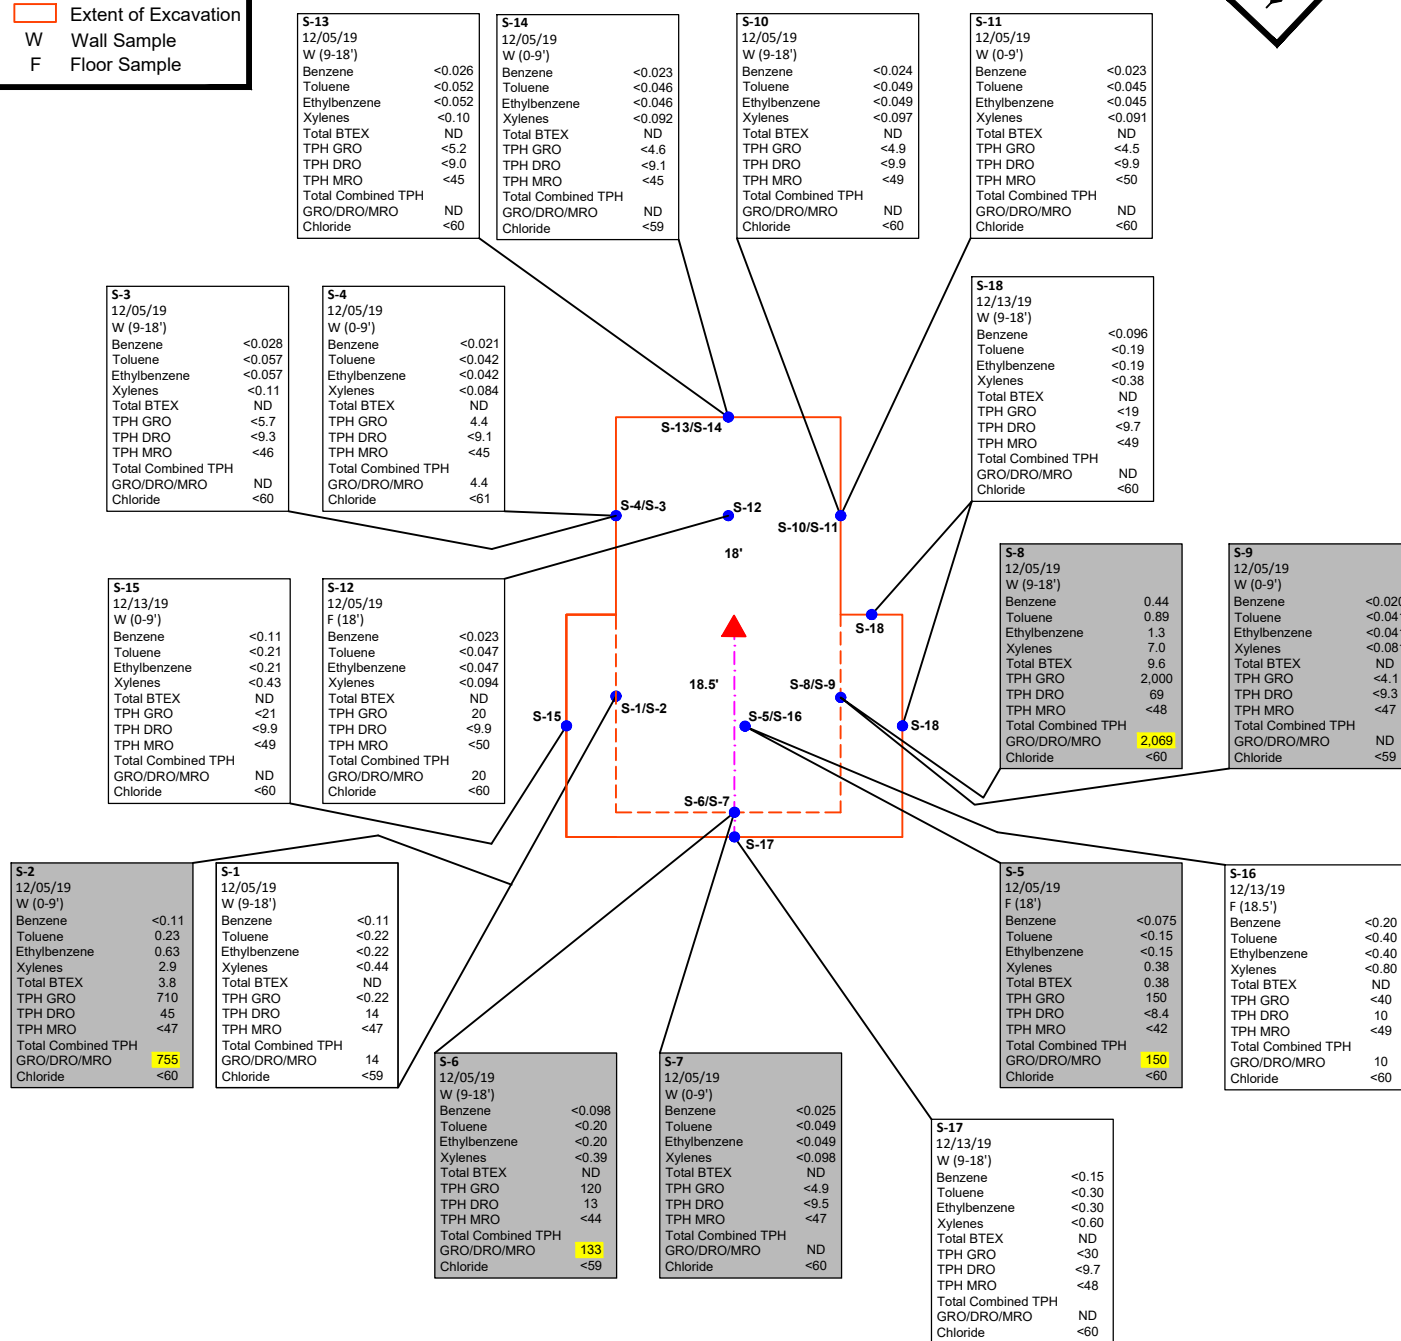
Extent of Excavation
W Wall Sample
F Floor Sample

S-13
12/05/19
W (9-18')
| Benzene | <0.026 |
|---|---|
| Toluene | <0.052 |
| Ethylbenzene | <0.052 |
| Xylenes | <0.10 |
| Total BTEX | ND |
| TPH GRO | <5.2 |
| TPH DRO | <9.0 |
| TPH MRO | <45 |
| Total Combined TPH GRO/DRO/MRO | ND |
| Chloride | <60 |

S-14
12/05/19
W (0-9')
| Benzene | <0.023 |
|---|---|
| Toluene | <0.046 |
| Ethylbenzene | <0.046 |
| Xylenes | <0.092 |
| Total BTEX | ND |
| TPH GRO | <4.6 |
| TPH DRO | <9.1 |
| TPH MRO | <45 |
| Total Combined TPH GRO/DRO/MRO | ND |
| Chloride | <59 |

S-10
12/05/19
W (9-18')
| Benzene | <0.024 |
|---|---|
| Toluene | <0.049 |
| Ethylbenzene | <0.049 |
| Xylenes | <0.097 |
| Total BTEX | ND |
| TPH GRO | <4.9 |
| TPH DRO | <9.9 |
| TPH MRO | <49 |
| Total Combined TPH GRO/DRO/MRO | ND |
| Chloride | <60 |

S-11
12/05/19
W (0-9')
| Benzene | <0.023 |
|---|---|
| Toluene | <0.045 |
| Ethylbenzene | <0.045 |
| Xylenes | <0.091 |
| Total BTEX | ND |
| TPH GRO | <4.5 |
| TPH DRO | <9.9 |
| TPH MRO | <50 |
| Total Combined TPH GRO/DRO/MRO | ND |
| Chloride | <60 |

S-3
12/05/19
W (9-18')
| Benzene | <0.028 |
|---|---|
| Toluene | <0.057 |
| Ethylbenzene | <0.057 |
| Xylenes | <0.11 |
| Total BTEX | ND |
| TPH GRO | <5.7 |
| TPH DRO | <9.3 |
| TPH MRO | <46 |
| Total Combined TPH GRO/DRO/MRO | ND |
| Chloride | <60 |

S-4
12/05/19
W (0-9')
| Benzene | <0.021 |
|---|---|
| Toluene | <0.042 |
| Ethylbenzene | <0.042 |
| Xylenes | <0.084 |
| Total BTEX | ND |
| TPH GRO | 4.4 |
| TPH DRO | <9.1 |
| TPH MRO | <45 |
| Total Combined TPH GRO/DRO/MRO | 4.4 |
| Chloride | <61 |

S-18
12/13/19
W (9-18')
| Benzene | <0.096 |
|---|---|
| Toluene | <0.19 |
| Ethylbenzene | <0.19 |
| Xylenes | <0.38 |
| Total BTEX | ND |
| TPH GRO | <19 |
| TPH DRO | <9.7 |
| TPH MRO | <49 |
| Total Combined TPH GRO/DRO/MRO | ND |
| Chloride | <60 |

S-13/S-14
S-4/S-3
S-12
S-10/S-11
18'
S-18
18.5'
S-8/S-9
S-1/S-2
S-5/S-16
S-15
S-18
S-6/S-7
S-17

S-15
12/13/19
W (0-9')
| Benzene | <0.11 |
|---|---|
| Toluene | <0.21 |
| Ethylbenzene | <0.21 |
| Xylenes | <0.43 |
| Total BTEX | ND |
| TPH GRO | <21 |
| TPH DRO | <9.9 |
| TPH MRO | <49 |
| Total Combined TPH GRO/DRO/MRO | ND |
| Chloride | <60 |

S-12
12/05/19
F (18')
| Benzene | <0.023 |
|---|---|
| Toluene | <0.047 |
| Ethylbenzene | <0.047 |
| Xylenes | <0.094 |
| Total BTEX | ND |
| TPH GRO | 20 |
| TPH DRO | <9.9 |
| TPH MRO | <50 |
| Total Combined TPH GRO/DRO/MRO | 20 |
| Chloride | <60 |

S-8
12/05/19
W (9-18')
| Benzene | 0.44 |
|---|---|
| Toluene | 0.89 |
| Ethylbenzene | 1.3 |
| Xylenes | 7.0 |
| Total BTEX | 9.6 |
| TPH GRO | 2,000 |
| TPH DRO | 69 |
| TPH MRO | <48 |
| Total Combined TPH GRO/DRO/MRO | 2,069 |
| Chloride | <60 |

S-9
12/05/19
W (0-9')
| Benzene | <0.02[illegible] |
|---|---|
| Toluene | <0.04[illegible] |
| Ethylbenzene | <0.04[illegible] |
| Xylenes | <0.08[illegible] |
| Total BTEX | ND |
| TPH GRO | <4.1 |
| TPH DRO | <9.3 |
| TPH MRO | <47 |
| Total Combined TPH GRO/DRO/MRO | ND |
| Chloride | <59 |

S-2
12/05/19
W (0-9')
| Benzene | <0.11 |
|---|---|
| Toluene | 0.23 |
| Ethylbenzene | 0.63 |
| Xylenes | 2.9 |
| Total BTEX | 3.8 |
| TPH GRO | 710 |
| TPH DRO | 45 |
| TPH MRO | <47 |
| Total Combined TPH GRO/DRO/MRO | 755 |
| Chloride | <60 |

S-1
12/05/19
W (9-18')
| Benzene | <0.11 |
|---|---|
| Toluene | <0.22 |
| Ethylbenzene | <0.22 |
| Xylenes | <0.44 |
| Total BTEX | ND |
| TPH GRO | <0.22 |
| TPH DRO | 14 |
| TPH MRO | <47 |
| Total Combined TPH GRO/DRO/MRO | 14 |
| Chloride | <59 |

S-5
12/05/19
F (18')
| Benzene | <0.075 |
|---|---|
| Toluene | <0.15 |
| Ethylbenzene | <0.15 |
| Xylenes | 0.38 |
| Total BTEX | 0.38 |
| TPH GRO | 150 |
| TPH DRO | <8.4 |
| TPH MRO | <42 |
| Total Combined TPH GRO/DRO/MRO | 150 |
| Chloride | <60 |

S-16
12/13/19
F (18.5')
| Benzene | <0.20 |
|---|---|
| Toluene | <0.40 |
| Ethylbenzene | <0.40 |
| Xylenes | <0.80 |
| Total BTEX | ND |
| TPH GRO | <40 |
| TPH DRO | 10 |
| TPH MRO | <49 |
| Total Combined TPH GRO/DRO/MRO | 10 |
| Chloride | <60 |

S-6
12/05/19
W (9-18')
| Benzene | <0.098 |
|---|---|
| Toluene | <0.20 |
| Ethylbenzene | <0.20 |
| Xylenes | <0.39 |
| Total BTEX | ND |
| TPH GRO | 120 |
| TPH DRO | 13 |
| TPH MRO | <44 |
| Total Combined TPH GRO/DRO/MRO | 133 |
| Chloride | <59 |

S-7
12/05/19
W (0-9')
| Benzene | <0.025 |
|---|---|
| Toluene | <0.049 |
| Ethylbenzene | <0.049 |
| Xylenes | <0.098 |
| Total BTEX | ND |
| TPH GRO | <4.9 |
| TPH DRO | <9.5 |
| TPH MRO | <47 |
| Total Combined TPH GRO/DRO/MRO | ND |
| Chloride | <60 |

S-17
12/13/19
W (9-18')
| Benzene | <0.15 |
|---|---|
| Toluene | <0.30 |
| Ethylbenzene | <0.30 |
| Xylenes | <0.60 |
| Total BTEX | ND |
| TPH GRO | <30 |
| TPH DRO | <9.7 |
| TPH MRO | <48 |
| Total Combined TPH GRO/DRO/MRO | ND |
| Chloride | <60 |